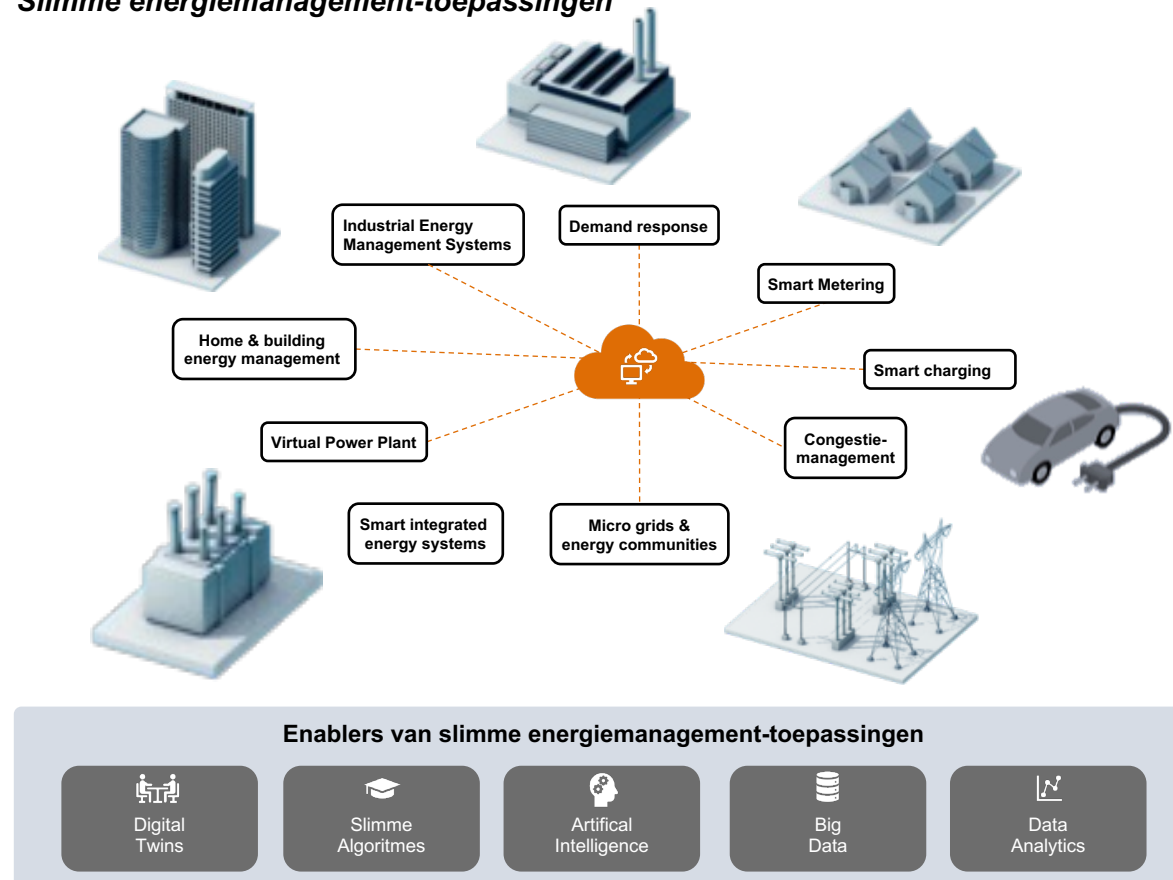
Slimme energiemanagement-toepassingen

Industrial Energy Management Systems

Demand response

Smart Metering

Home & building energy management

Smart charging

Virtual Power Plant

Congestiemanagement

Smart integrated energy systems

Micro grids & energy communities

Enablers van slimme energiemanagement-toepassingen

Digital Twins

Slimme Algoritmes

Artifical Intelligence

Big Data

Data Analytics